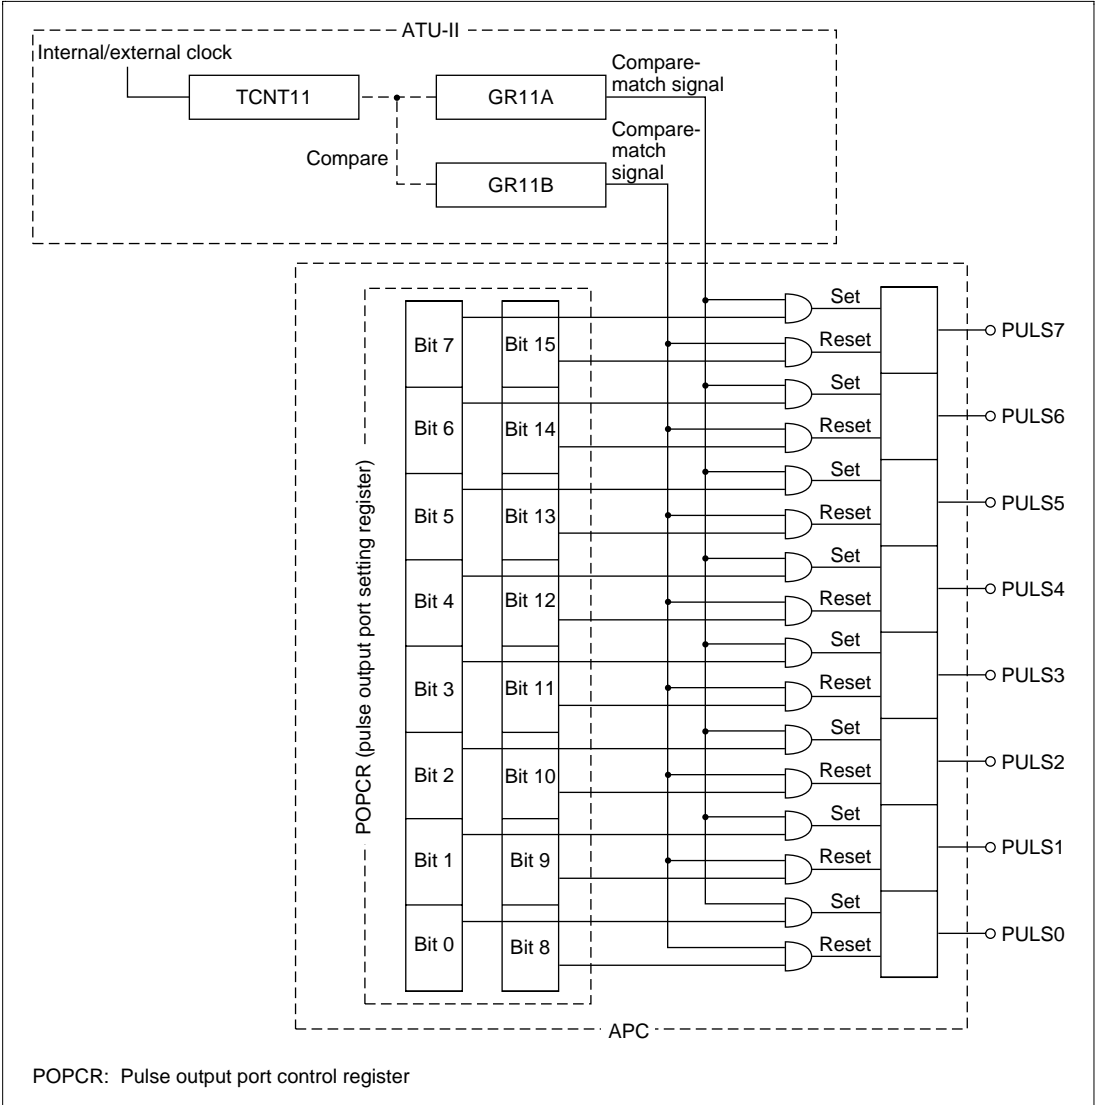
ATU-II

Internal/external clock

TCNT11

GR11A

Compare-match signal

Compare-match signal

Compare

GR11B

POPCR (pulse output port setting register)

Bit 7
Bit 15
Bit 6
Bit 14
Bit 5
Bit 13
Bit 4
Bit 12
Bit 3
Bit 11
Bit 2
Bit 10
Bit 1
Bit 9
Bit 0
Bit 8

Set
Reset
PULS7
Set
Reset
PULS6
Set
Reset
PULS5
Set
Reset
PULS4
Set
Reset
PULS3
Set
Reset
PULS2
Set
Reset
PULS1
Set
Reset
PULS0

APC

POPCR: Pulse output port control register